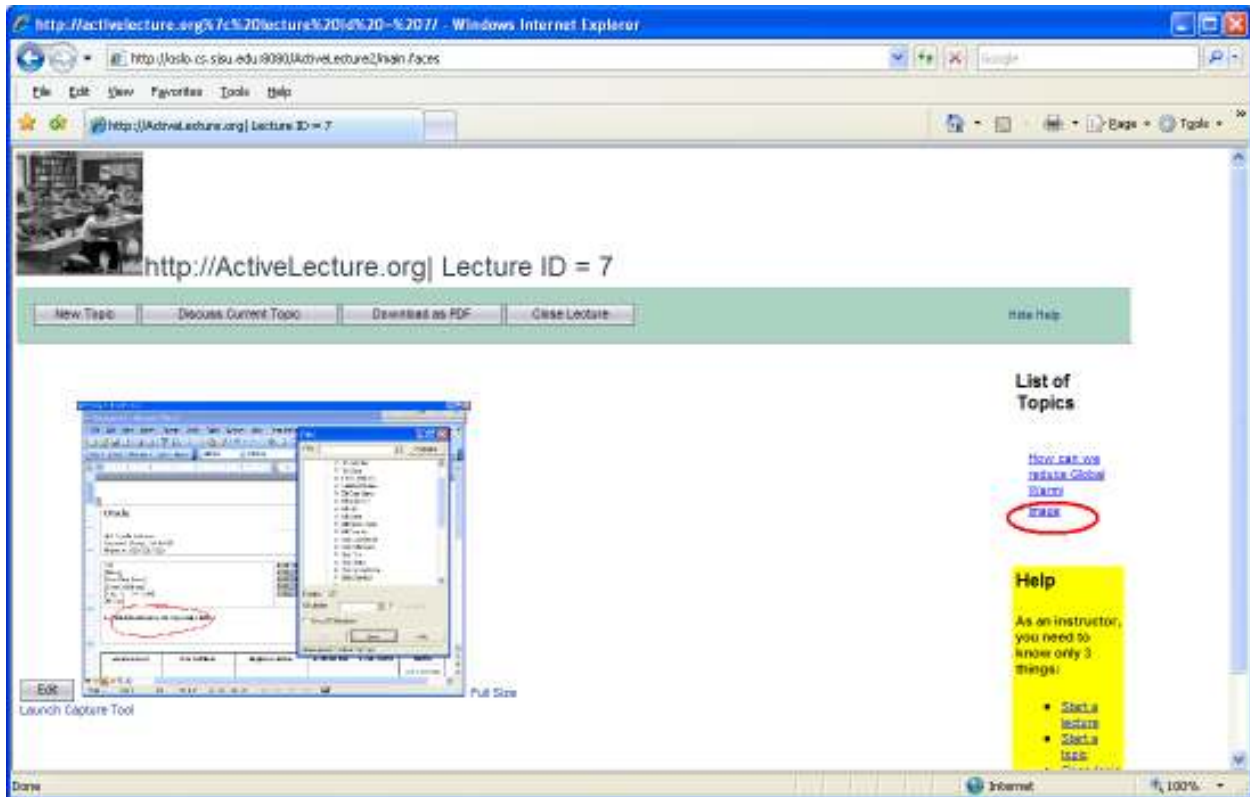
http://activelecture.org%7c%20lecture%20id%20=%207/ - Windows Internet Explorer

http://loslo.cs.sjsu.edu:8080/ActiveLecture2/main.faces

Google

File Edit View Favorites Tools Help

http://ActiveLecture.org| Lecture ID = 7

Page Tools

http://ActiveLecture.org| Lecture ID = 7

New Topic | Discuss Current Topic | Download as PDF | Close Lecture

Hide Help

List of Topics

How can we reduce Global Warm

Image

Help

As an instructor, you need to know only 3 things:

• Start a lecture
• Start a topic

Edit

Launch Capture Tool

Full Size

Done

Internet

100%